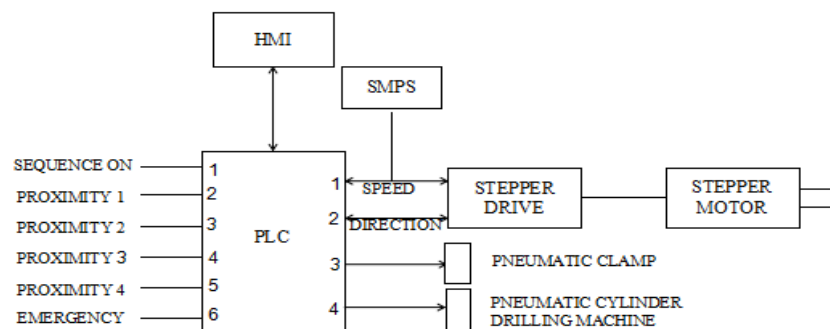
HMI

SMPS

SEQUENCE ON 1
PROXIMITY 1 2
PROXIMITY 2 3
PROXIMITY 3 4
PROXIMITY 4 5
EMERGENCY 6

PLC

1 SPEED
2 DIRECTION
3
4

STEPPER DRIVE

STEPPER MOTOR

PNEUMATIC CLAMP

PNEUMATIC CYLINDER DRILLING MACHINE